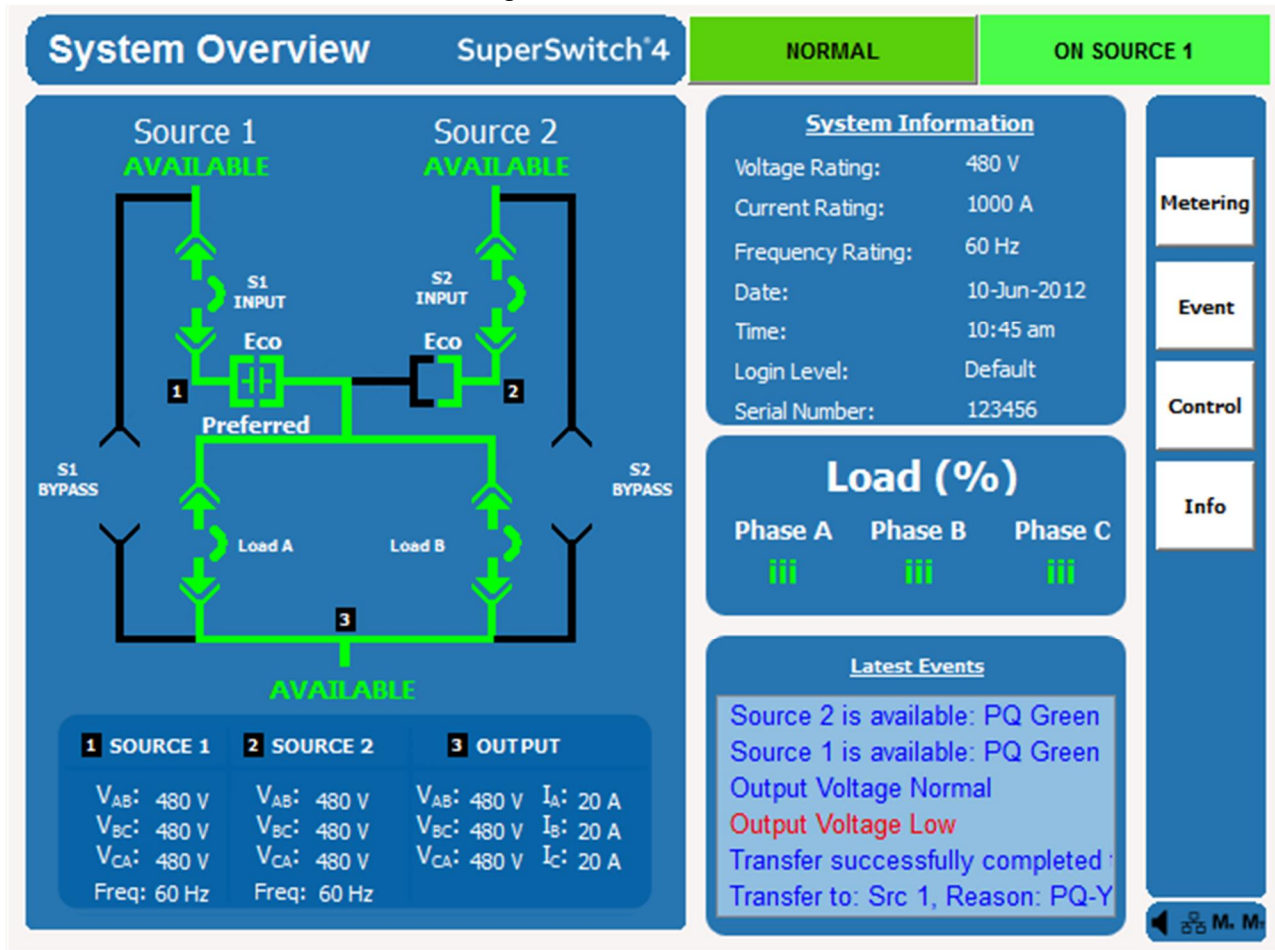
System Overview SuperSwitch®4

NORMAL

ON SOURCE 1

Source 1
AVAILABLE

Source 2
AVAILABLE

S1
INPUT

S2
INPUT

Eco

Eco

1

2

Preferred

S1
BYPASS

S2
BYPASS

Load A

Load B

3

AVAILABLE

| 1 SOURCE 1 | 2 SOURCE 2 | 3 OUTPUT |
|---|---|---|
| $V_{AB}$: 480 V | $V_{AB}$: 480 V | $V_{AB}$: 480 V $I_A$: 20 A |
| $V_{BC}$: 480 V | $V_{BC}$: 480 V | $V_{BC}$: 480 V $I_B$: 20 A |
| $V_{CA}$: 480 V | $V_{CA}$: 480 V | $V_{CA}$: 480 V $I_C$: 20 A |
| Freq: 60 Hz | Freq: 60 Hz | |

System Information
Voltage Rating: 480 V
Current Rating: 1000 A
Frequency Rating: 60 Hz
Date: 10-Jun-2012
Time: 10:45 am
Login Level: Default
Serial Number: 123456

Load (%)
Phase A Phase B Phase C
iii iii iii

Latest Events
Source 2 is available: PQ Green
Source 1 is available: PQ Green
Output Voltage Normal
Output Voltage Low
Transfer successfully completed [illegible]
Transfer to: Src 1, Reason: PQ-Y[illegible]

Metering

Event

Control

Info

M. M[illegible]